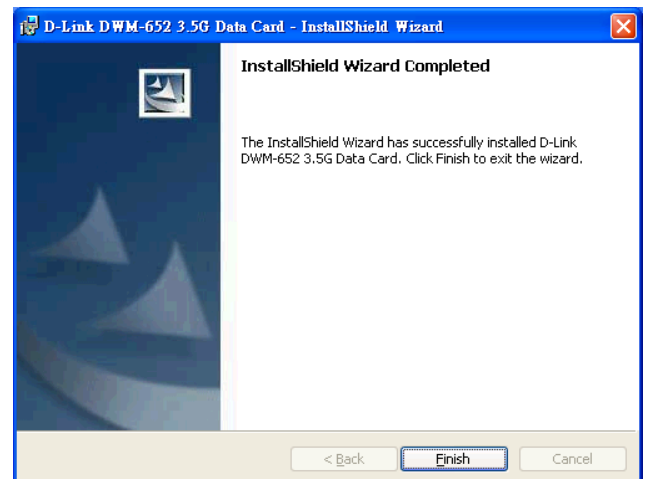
D-Link DWM-652 3.5G Data Card - InstallShield Wizard

InstallShield Wizard Completed

The InstallShield Wizard has successfully installed D-Link DWM-652 3.5G Data Card. Click Finish to exit the wizard.

< Back

Finish

Cancel